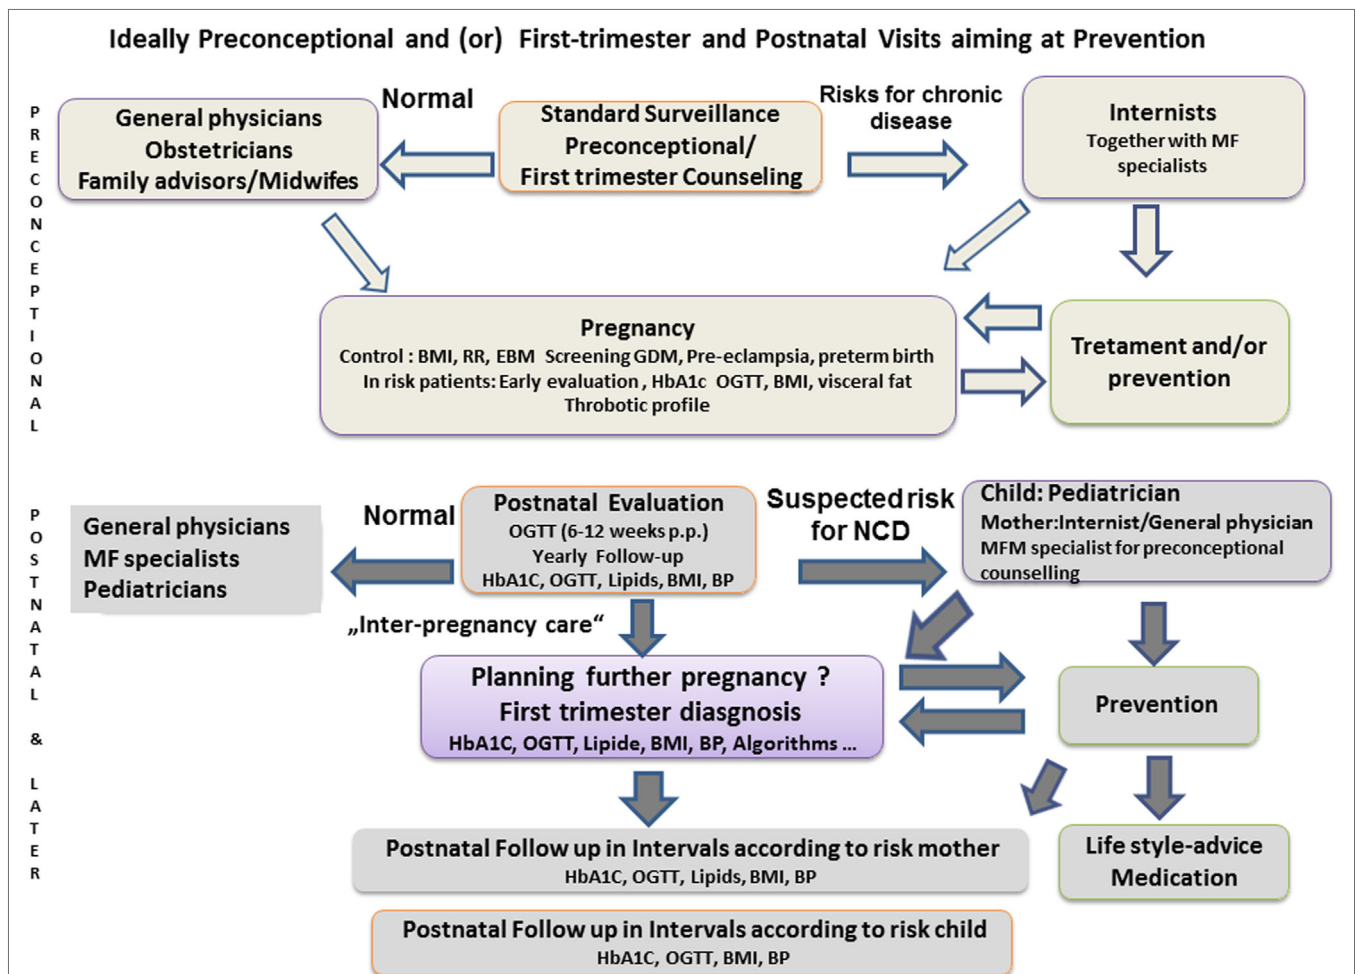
Ideally Preconceptional and (or) First-trimester and Postnatal Visits aiming at Prevention

P R E C O N C E P T I O N A L

General physicians
Obstetricians
Family advisors/Midwifes

Normal

Standard Surveillance
Preconceptional/
First trimester Counseling

Risks for chronic disease

Internists
Together with MF specialists

Pregnancy
Control : BMI, RR, EBM Screening GDM, Pre-eclampsia, preterm birth
In risk patients: Early evaluation , HbA1c OGTT, BMI, visceral fat
Throbotic profile

Tretament and/or prevention

P O S T N A T A L & L A T E R

General physicians
MF specialists
Pediatricians

Normal

Postnatal Evaluation
OGTT (6-12 weeks p.p.)
Yearly Follow-up
HbA1C, OGTT, Lipids, BMI, BP

Suspected risk for NCD

Child: Pediatrician
Mother:Internist/General physician
MFM specialist for preconceptional counselling

„Inter-pregnancy care“

Planning further pregnancy ?
First trimester diasgnosis
HbA1C, OGTT, Lipide, BMI, BP, Algorithms …

Prevention

Postnatal Follow up in Intervals according to risk mother
HbA1C, OGTT, Lipids, BMI, BP

Life style-advice
Medication

Postnatal Follow up in Intervals according to risk child
HbA1C, OGTT, BMI, BP